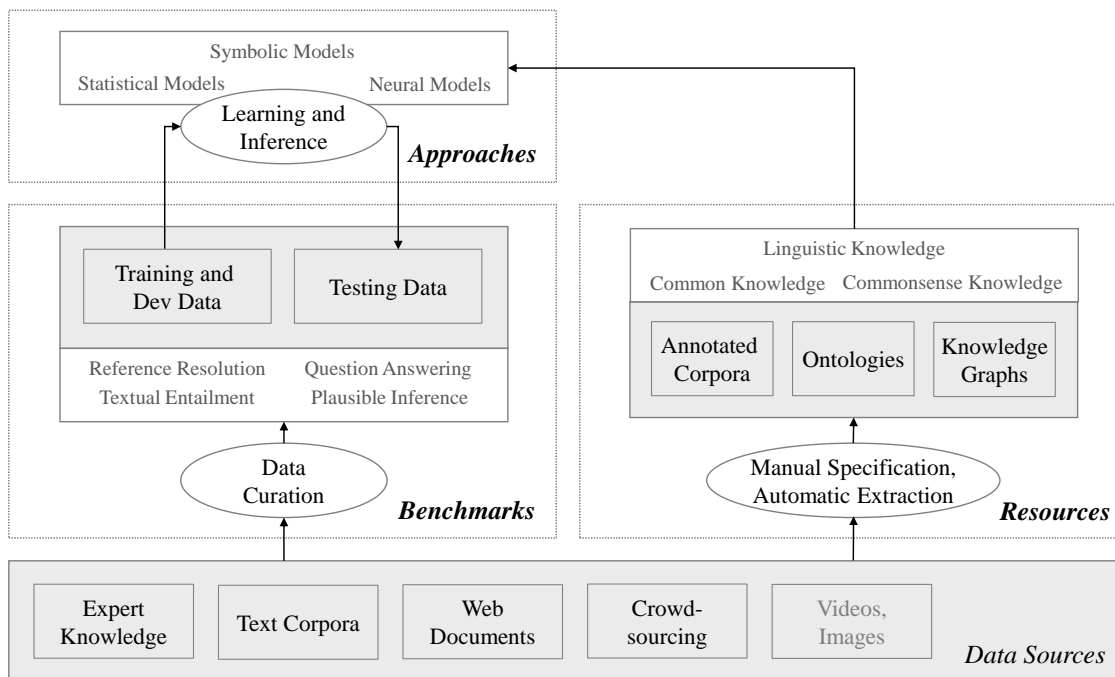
Symbolic Models
Statistical Models
Neural Models
Learning and Inference
Approaches

Training and Dev Data
Testing Data
Reference Resolution
Question Answering
Textual Entailment
Plausible Inference
Data Curation
Benchmarks

Linguistic Knowledge
Common Knowledge
Commonsense Knowledge
Annotated Corpora
Ontologies
Knowledge Graphs
Manual Specification, Automatic Extraction
Resources

Expert Knowledge
Text Corpora
Web Documents
Crowd-sourcing
Videos, Images
Data Sources